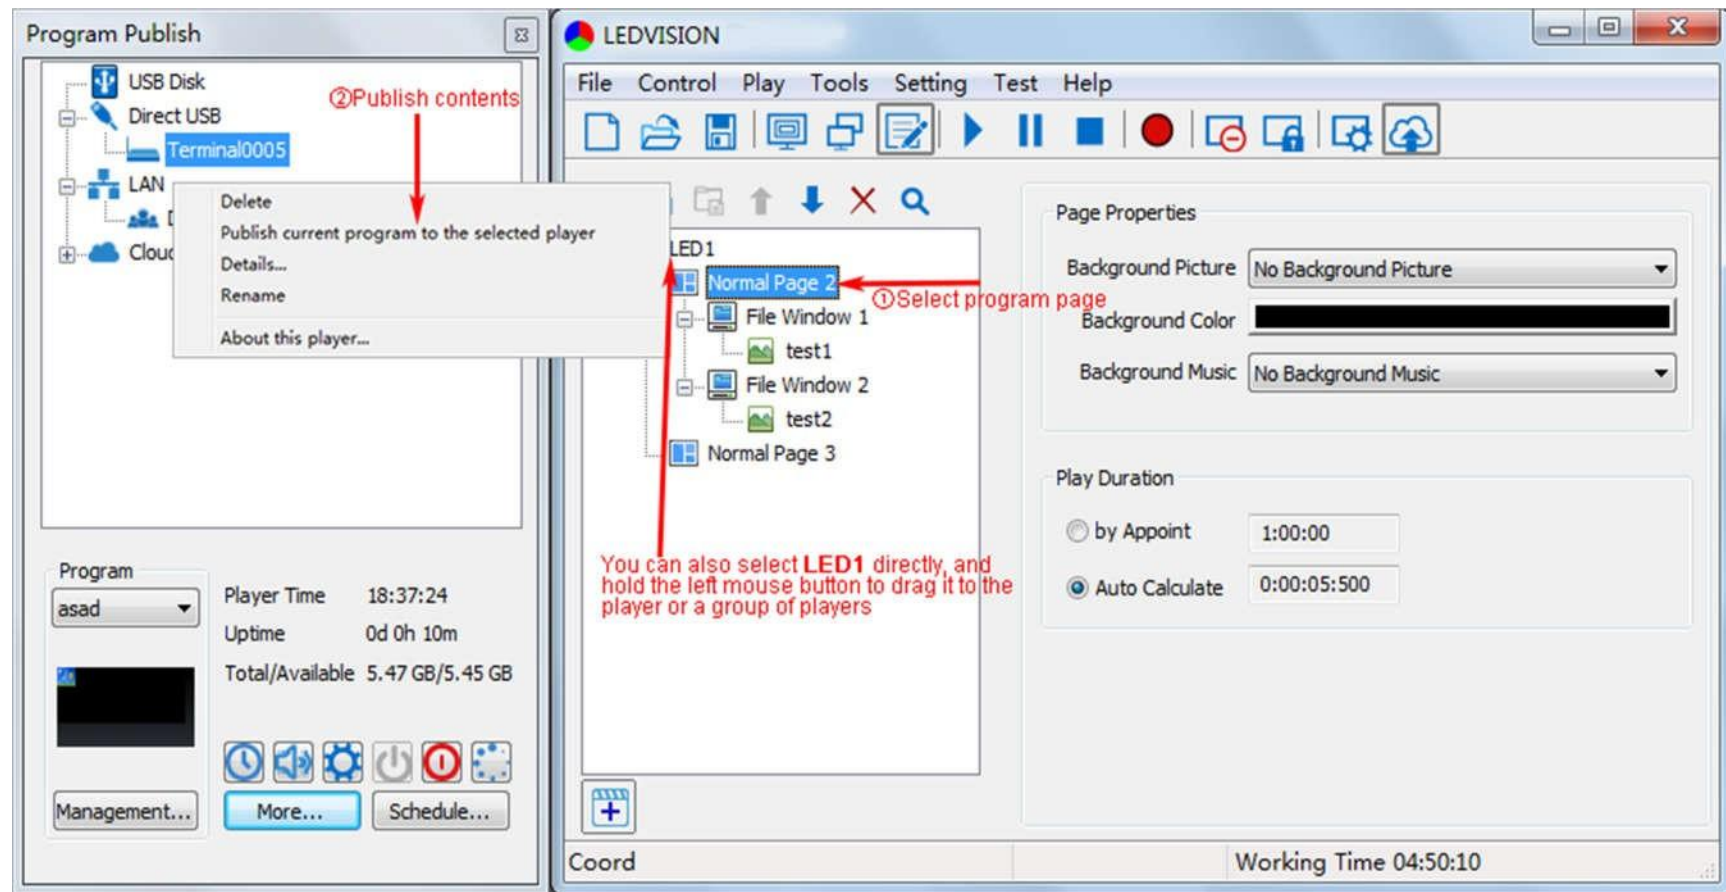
Program Publish

USB Disk
Direct USB
Terminal0005
LAN
Cloud

②Publish contents

Delete
Publish current program to the selected player
Details...
Rename
About this player...

Program
asad

Player Time 18:37:24
Uptime 0d 0h 10m
Total/Available 5.47 GB/5.45 GB

Management... More... Schedule...

LEDVISION

File Control Play Tools Setting Test Help

LED1
Normal Page 2
File Window 1
test1
File Window 2
test2
Normal Page 3

①Select program page

You can also select LED1 directly, and hold the left mouse button to drag it to the player or a group of players

Page Properties
Background Picture No Background Picture
Background Color
Background Music No Background Music

Play Duration
by Appoint 1:00:00
Auto Calculate 0:00:05:500

Coord
Working Time 04:50:10